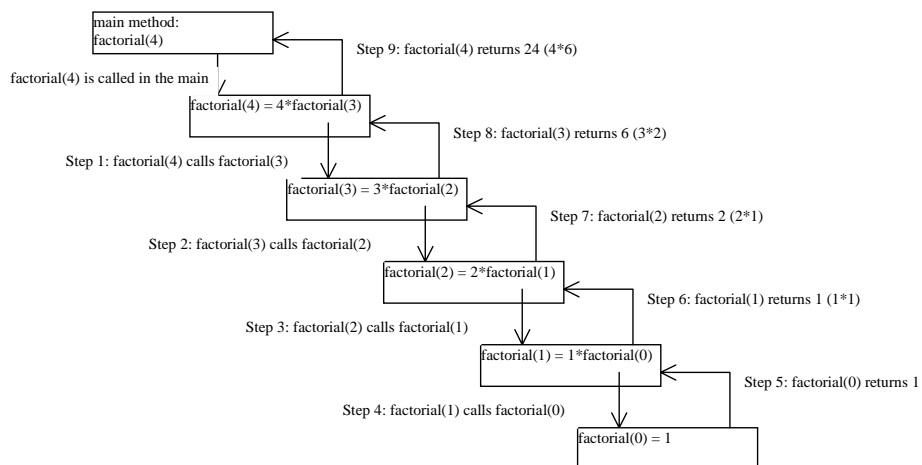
main method:
factorial(4)

Step 9: factorial(4) returns 24 (4*6)

factorial(4) is called in the main

factorial(4) = 4*factorial(3)

Step 8: factorial(3) returns 6 (3*2)

Step 1: factorial(4) calls factorial(3)

factorial(3) = 3*factorial(2)

Step 7: factorial(2) returns 2 (2*1)

Step 2: factorial(3) calls factorial(2)

factorial(2) = 2*factorial(1)

Step 6: factorial(1) returns 1 (1*1)

Step 3: factorial(2) calls factorial(1)

factorial(1) = 1*factorial(0)

Step 5: factorial(0) returns 1

Step 4: factorial(1) calls factorial(0)

factorial(0) = 1